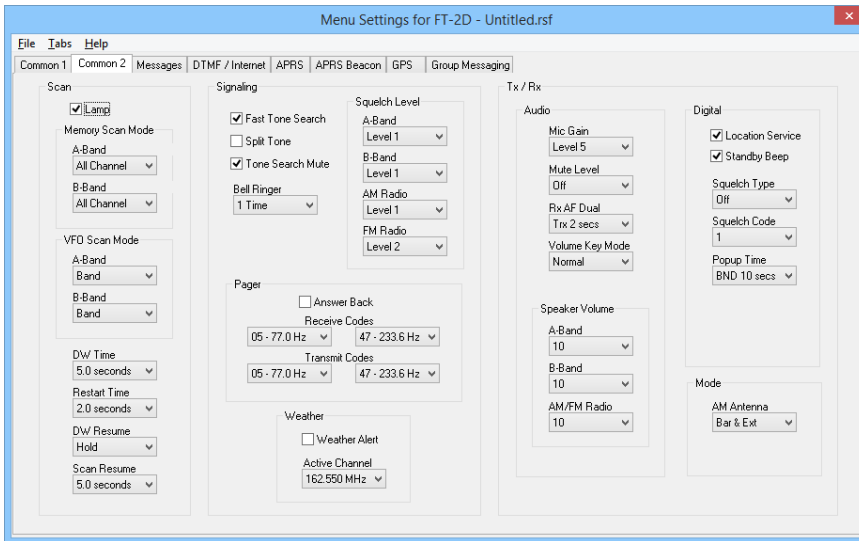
Menu Settings for FT-2D - Untitled.rsf

File Tabs Help

Common 1 | Common 2 | Messages | DTMF / Internet | APRS | APRS Beacon | GPS | Group Messaging

Scan

Lamp

Memory Scan Mode

A-Band
All Channel

B-Band
All Channel

VFO Scan Mode

A-Band
Band

B-Band
Band

DW Time
5.0 seconds

Restart Time
2.0 seconds

DW Resume
Hold

Scan Resume
5.0 seconds

Signaling

Fast Tone Search

Split Tone

Tone Search Mute

Bell Ringer
1 Time

Squelch Level

A-Band
Level 1

B-Band
Level 1

AM Radio
Level 1

FM Radio
Level 2

Pager

Answer Back

Receive Codes
05 - 77.0 Hz
47 - 233.6 Hz

Transmit Codes
05 - 77.0 Hz
47 - 233.6 Hz

Weather

Weather Alert

Active Channel
162.550 MHz

Tx / Rx

Audio

Mic Gain
Level 5

Mute Level
Off

Rx AF Dual
Trx 2 secs

Volume Key Mode
Normal

Speaker Volume

A-Band
10

B-Band
10

AM/FM Radio
10

Digital

Location Service

Standby Beep

Squelch Type
Off

Squelch Code
1

Popup Time
BND 10 secs

Mode

AM Antenna
Bar & Ext